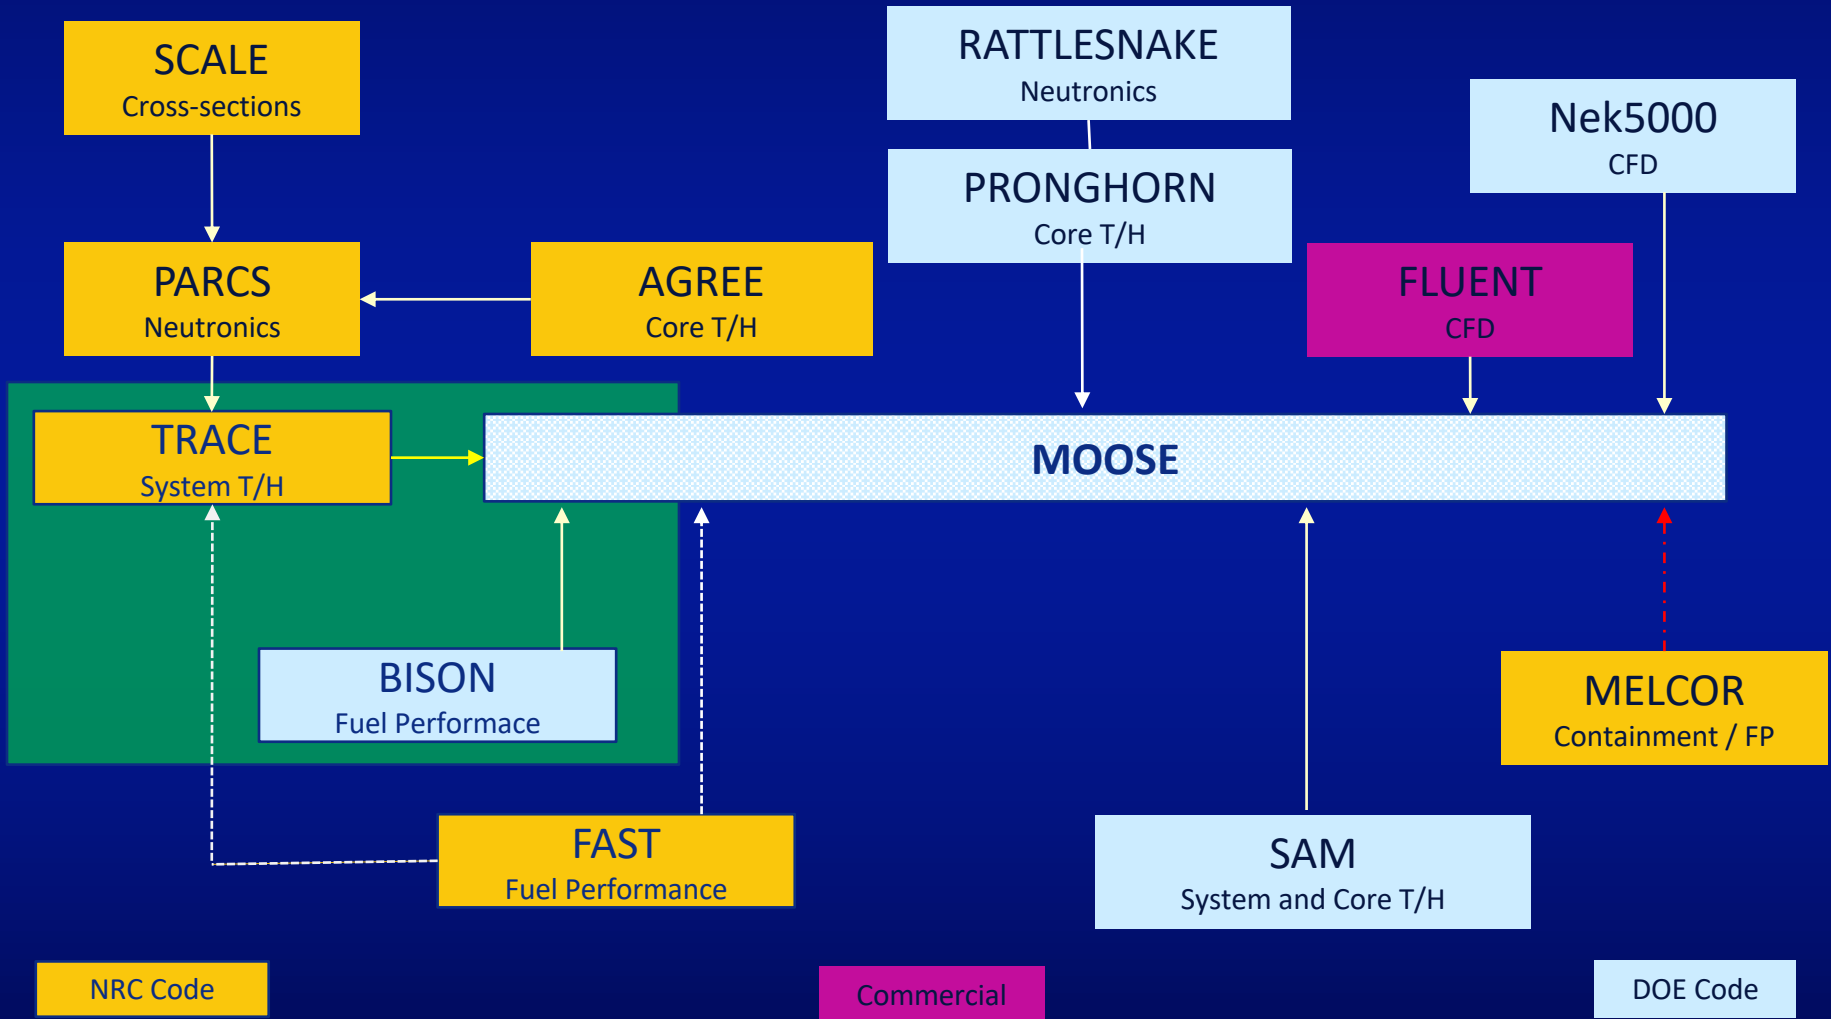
SCALE
Cross-sections

RATTLESNAKE
Neutronics

Nek5000
CFD

PRONGHORN
Core T/H

PARCS
Neutronics

AGREE
Core T/H

FLUENT
CFD

TRACE
System T/H

MOOSE

BISON
Fuel Performace

MELCOR
Containment / FP

FAST
Fuel Performance

SAM
System and Core T/H

NRC Code

Commercial

DOE Code